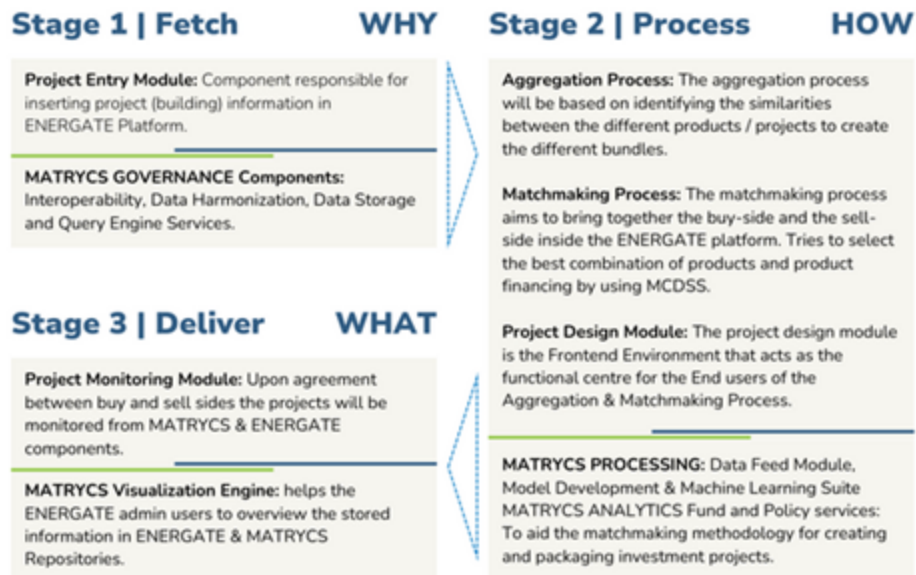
Stage 1 | Fetch WHY

Project Entry Module: Component responsible for inserting project (building) information in ENERGATE Platform.

MATRYCS GOVERNANCE Components: Interoperability, Data Harmonization, Data Storage and Query Engine Services.

Stage 2 | Process HOW

Aggregation Process: The aggregation process will be based on identifying the similarities between the different products / projects to create the different bundles.

Matchmaking Process: The matchmaking process aims to bring together the buy-side and the sell-side inside the ENERGATE platform. Tries to select the best combination of products and product financing by using MCDSS.

Project Design Module: The project design module is the Frontend Environment that acts as the functional centre for the End users of the Aggregation & Matchmaking Process.

MATRYCS PROCESSING: Data Feed Module, Model Development & Machine Learning Suite MATRYCS ANALYTICS Fund and Policy services: To aid the matchmaking methodology for creating and packaging investment projects.

Stage 3 | Deliver WHAT

Project Monitoring Module: Upon agreement between buy and sell sides the projects will be monitored from MATRYCS & ENERGATE components.

MATRYCS Visualization Engine: helps the ENERGATE admin users to overview the stored information in ENERGATE & MATRYCS Repositories.